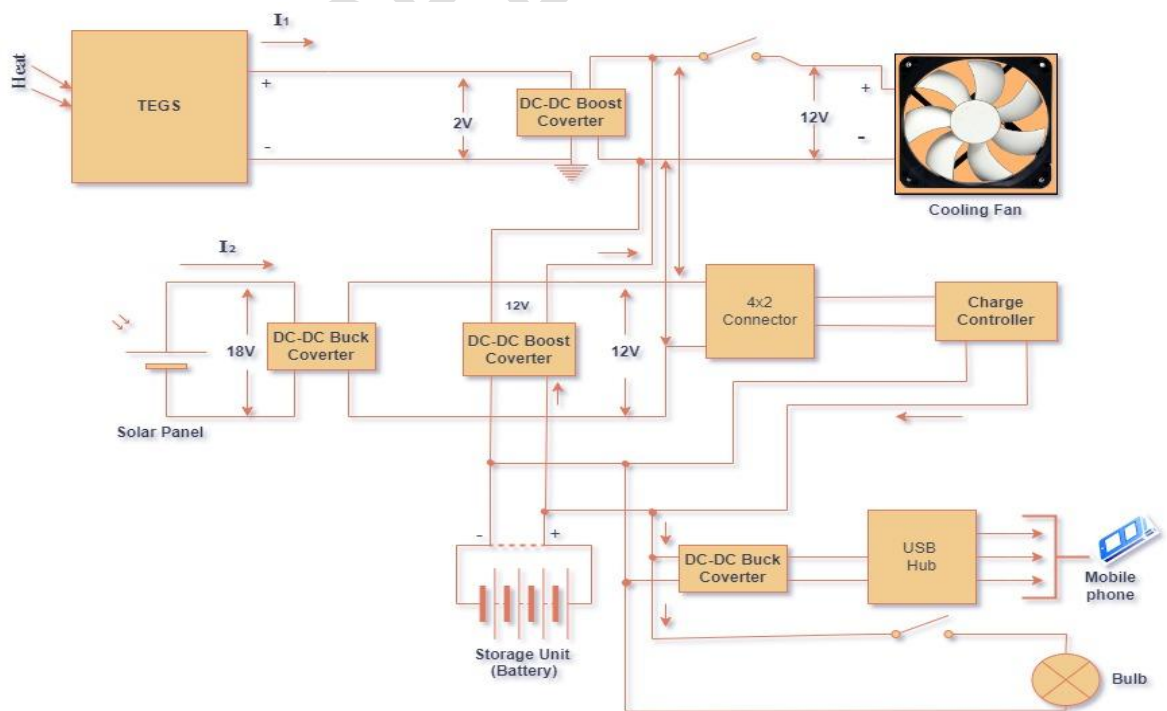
Heat

TEGS

$I_1$

+

-

2V

DC-DC Boost Coverter

12V

+

-

Cooling Fan

$I_2$

18V

DC-DC Buck Coverter

Solar Panel

12V

DC-DC Boost Coverter

12V

4x2 Connector

Charge Controller

-

+

Storage Unit (Battery)

DC-DC Buck Coverter

USB Hub

Mobile phone

Bulb